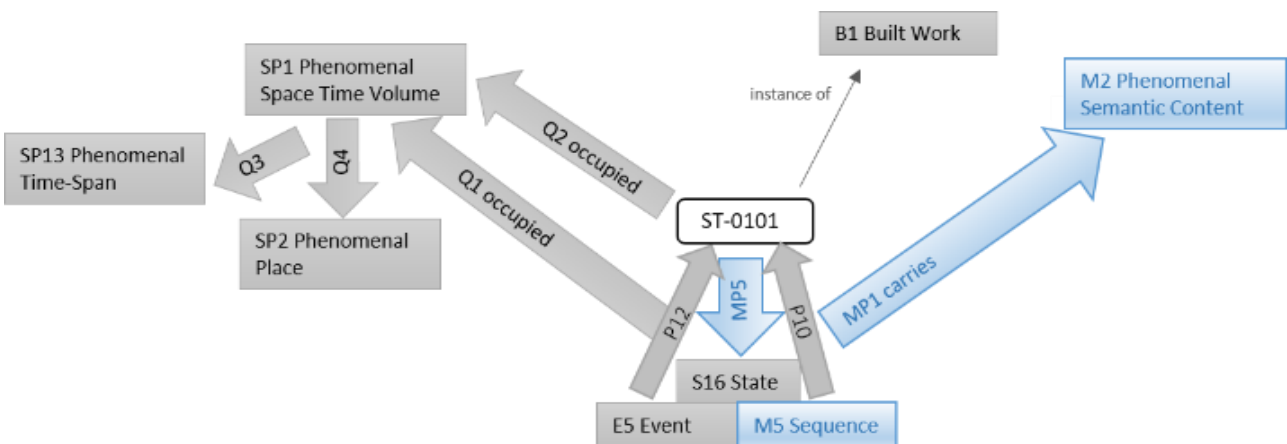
B1 Built Work

SP1 Phenomenal Space Time Volume

M2 Phenomenal Semantic Content

instance of

SP13 Phenomenal Time-Span

Q3

Q4

Q2 occupied

Q1 occupied

ST-0101

SP2 Phenomenal Place

MP1 carries

MP5

P12

P10

S16 State

E5 Event

M5 Sequence